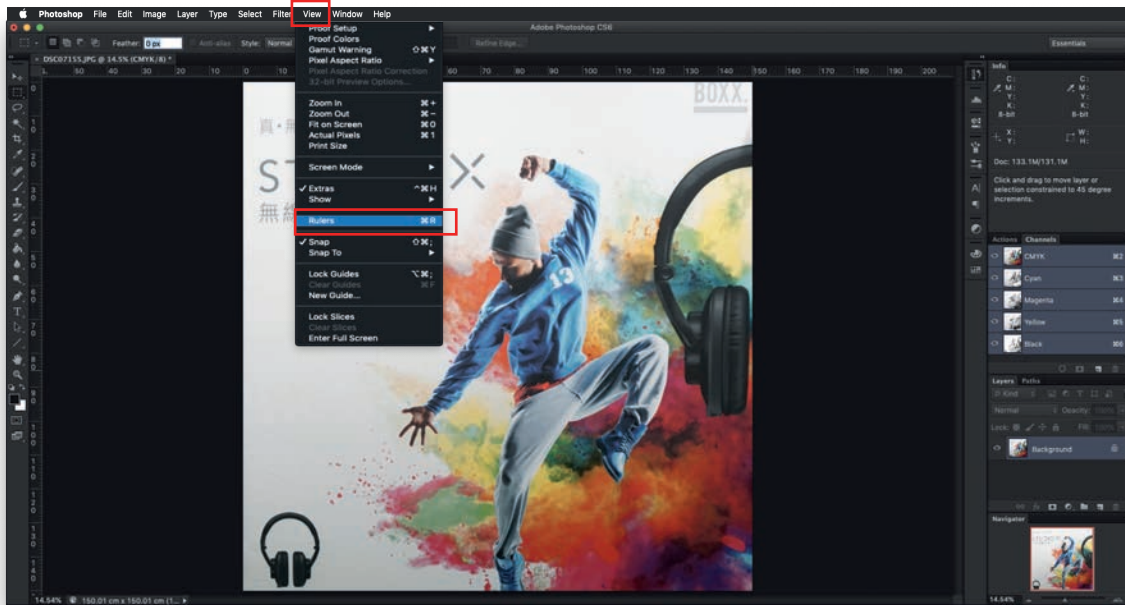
Photoshop File Edit Image Layer Type Select Filter View Window Help

Adobe Photoshop CS6

Feather: 0 px Anti-alias Style: Normal Refine Edge... Essentials

DSC07155.JPG @ 14.5% (CMYK/8) *

Proof Setup
Proof Colors
Gamut Warning ⇧⌘Y
Pixel Aspect Ratio
Pixel Aspect Ratio Correction
32-bit Preview Options...

Zoom In ⌘+
Zoom Out ⌘−
Fit on Screen ⌘0
Actual Pixels ⌘1
Print Size

Screen Mode

✓ Extras ^⌘H
Show

Rulers ⌘R

✓ Snap ⇧⌘;
Snap To

Lock Guides ⌥⌘;
Clear Guides ⌘F
New Guide...

Lock Slices
Clear Slices
Enter Full Screen

BOXX

ST X

13

Info
C: M: Y: K: 8-bit
C: M: Y: K: 8-bit
X: Y: W: H:
Doc: 133.1M/131.1M
Click and drag to move layer or selection constrained to 45 degree increments.

Actions Channels
CMYK ⌘2
Cyan ⌘3
Magenta ⌘4
Yellow ⌘5
Black ⌘6

Layers Paths
Kind
Normal Opacity: 100%
Lock: Fill: 100%
Background

Navigator

14.54% 150.01 cm x 150.01 cm (1...

14.54%